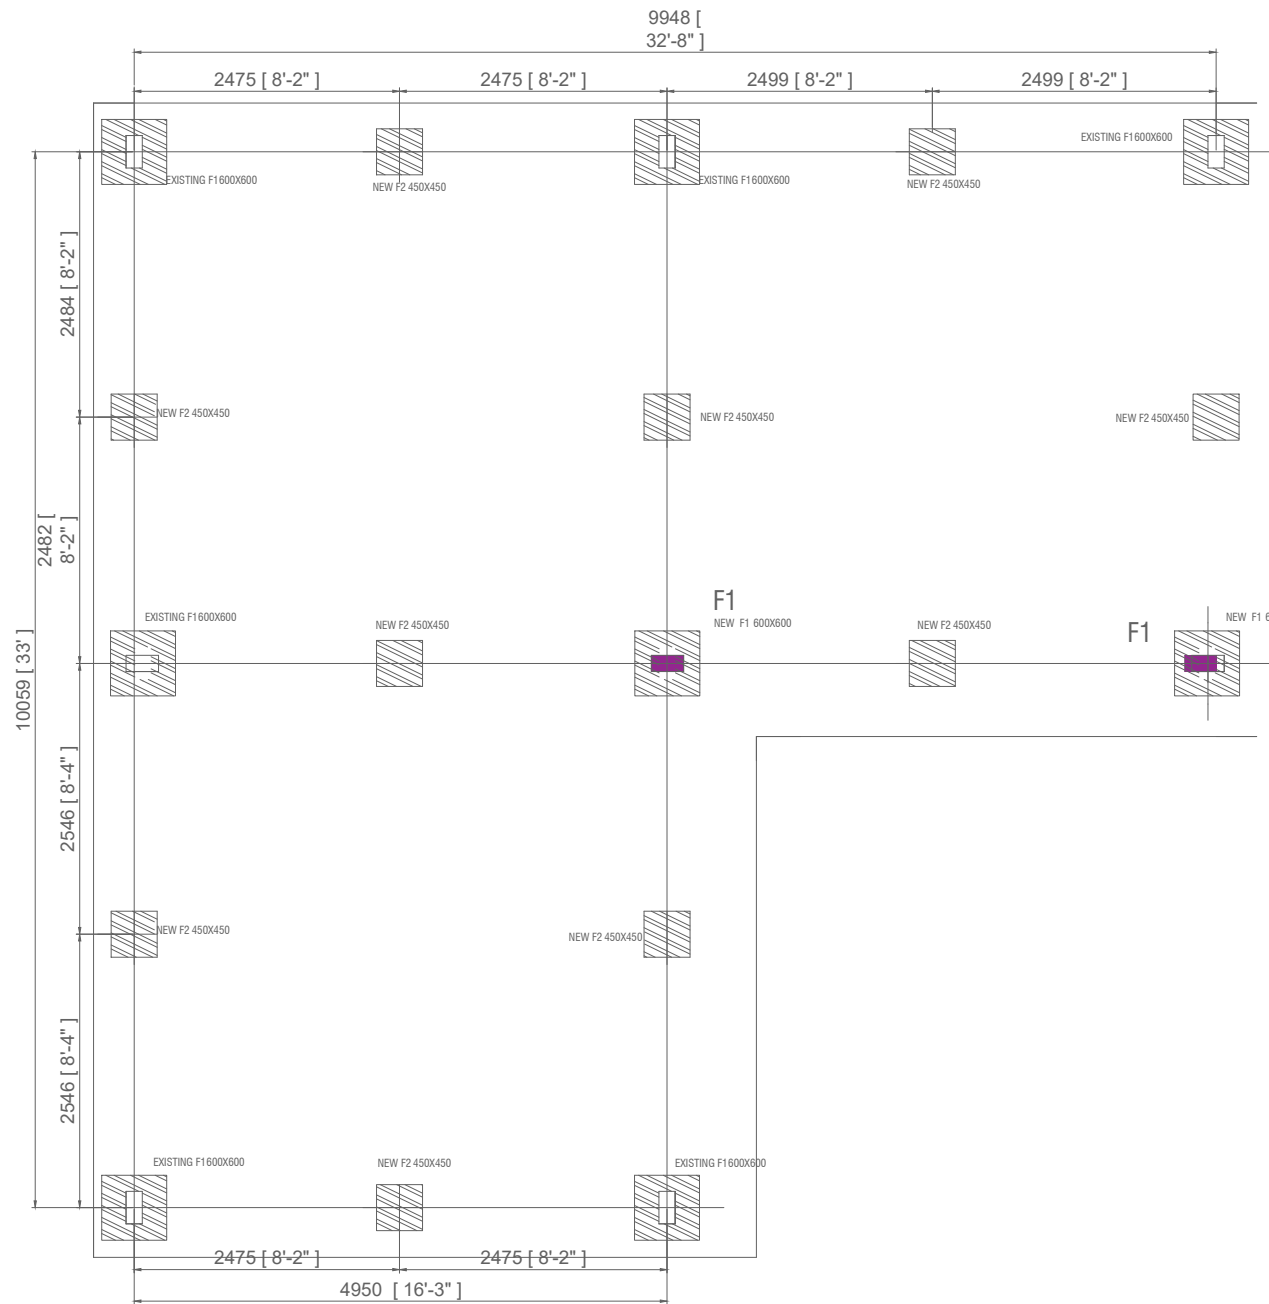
9948 [ 32'-8" ]

2475 [ 8'-2" ]
2475 [ 8'-2" ]
2499 [ 8'-2" ]
2499 [ 8'-2" ]

EXISTING F1600X600
NEW F2 450X450
EXISTING F1600X600
NEW F2 450X450
EXISTING F1600X600

2484 [ 8'-2" ]

NEW F2 450X450
NEW F2 450X450
NEW F2 450X450

2482 [ 8'-2" ]

10059 [ 33' ]

EXISTING F1600X600
NEW F2 450X450
F1
NEW F1 600X600
NEW F2 450X450
F1
NEW F1 6

2546 [ 8'-4" ]

NEW F2 450X450
NEW F2 450X450

2546 [ 8'-4" ]

EXISTING F1600X600
NEW F2 450X450
EXISTING F1600X600

2475 [ 8'-2" ]
2475 [ 8'-2" ]
4950 [ 16'-3" ]